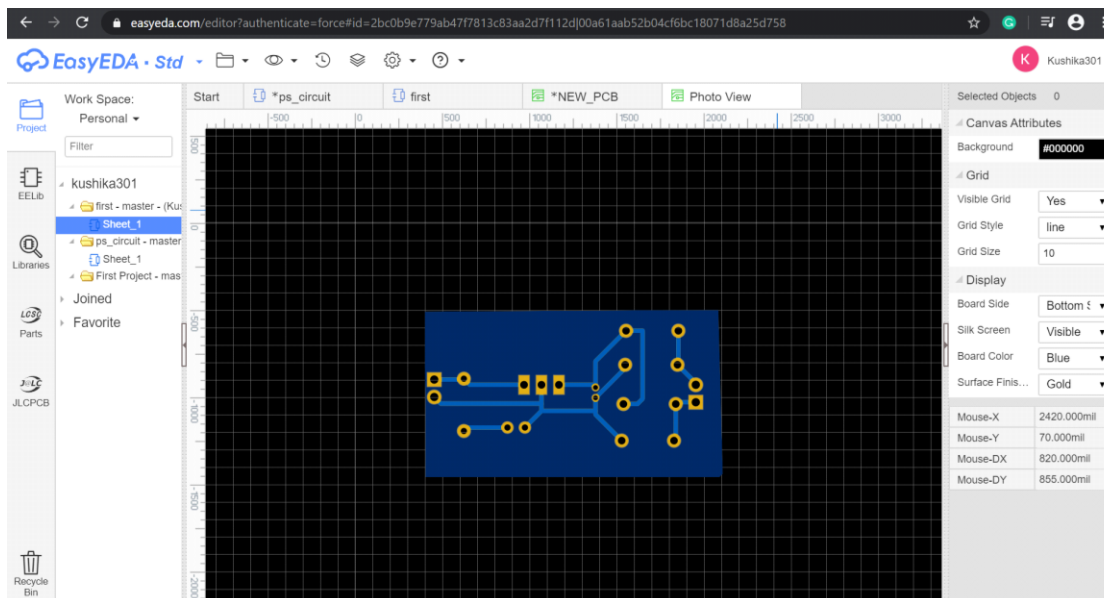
easyeda.com/editor?authenticate=force#id=2bc0b9e779ab47f7813c83aa2d7f112d|00a61aab52b04cf6bc18071d8a25d758

EasyEDA · Std

K Kushika301

Project
EELib
Libraries
LCSC Parts
JLCPCB
Recycle Bin

Work Space:
Personal
Filter
kushika301
first - master - (Ku
Sheet_1
ps_circuit - master
Sheet_1
First Project - mas
Joined
Favorite

Start
*ps_circuit
first
*NEW_PCB
Photo View

-500 0 500 1000 1500 2000 2500 3000
500 0 -500 -1000 -1500 -2000

Selected Objects 0
Canvas Attributes
Background #000000
Grid
Visible Grid Yes
Grid Style line
Grid Size 10
Display
Board Side Bottom S
Silk Screen Visible
Board Color Blue
Surface Finis... Gold

| Mouse-X | 2420.000mil |
|---|---|
| Mouse-Y | 70.000mil |
| Mouse-DX | 820.000mil |
| Mouse-DY | 855.000mil |